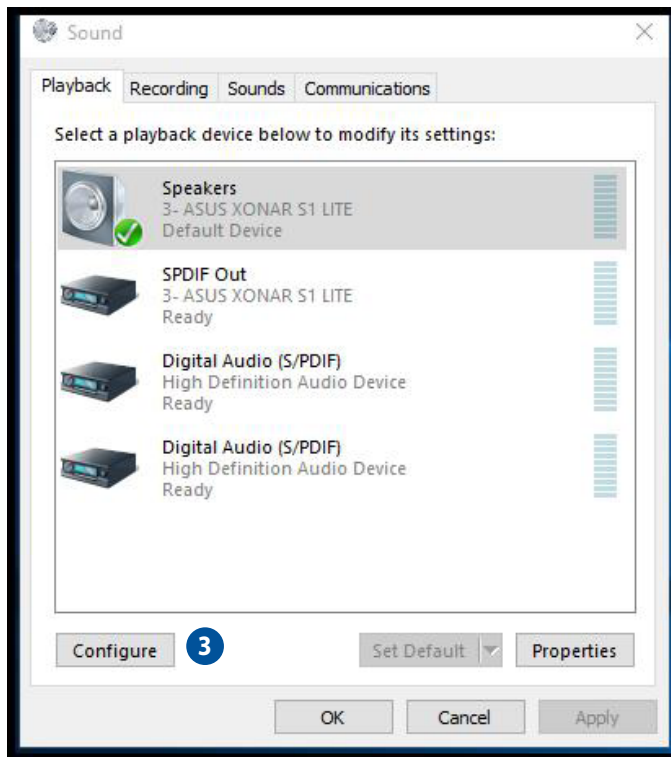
Sound

Playback Recording Sounds Communications

Select a playback device below to modify its settings:

Speakers
3- ASUS XONAR S1 LITE
Default Device

SPDIF Out
3- ASUS XONAR S1 LITE
Ready

Digital Audio (S/PDIF)
High Definition Audio Device
Ready

Digital Audio (S/PDIF)
High Definition Audio Device
Ready

Configure 3 Set Default Properties

OK Cancel Apply